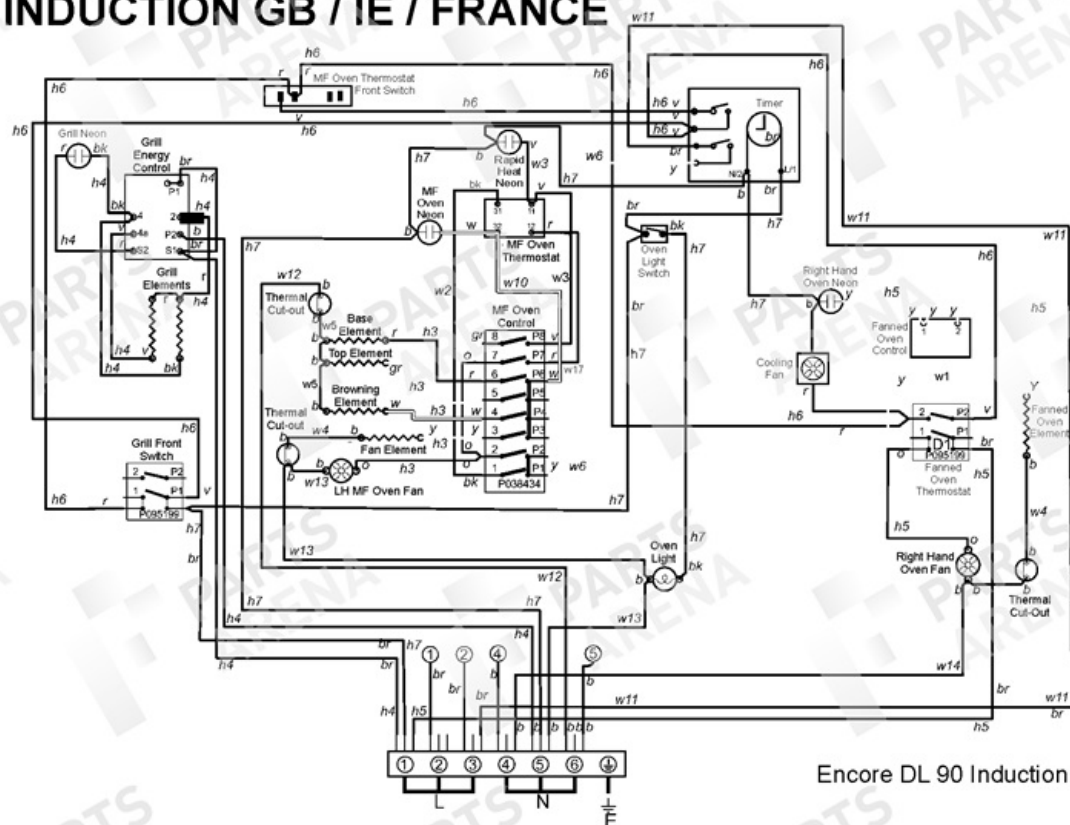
INDUCTION GB / IE / FRANCE

MF Oven Thermostat Front Switch

Timer

Grill Neon

Grill Energy Control

Rapid Heat Neon

MF Oven Neon

MF Oven Thermostat

Oven Light Switch

Right Hand Oven Neon

Fanned Oven Control

Grill Elements

Thermal Cut-out

Base Element

Top Element

Browning Element

Fan Element

MF Oven Control

P038434

Cooling Fan

Thermal Cut-out

LH MF Oven Fan

Grill Front Switch

P095199

Fanned Oven Thermostat

P095199

Fanned Oven Element

Oven Light

Right Hand Oven Fan

Thermal Cut-Out

L

N

E

Encore DL 90 Induction